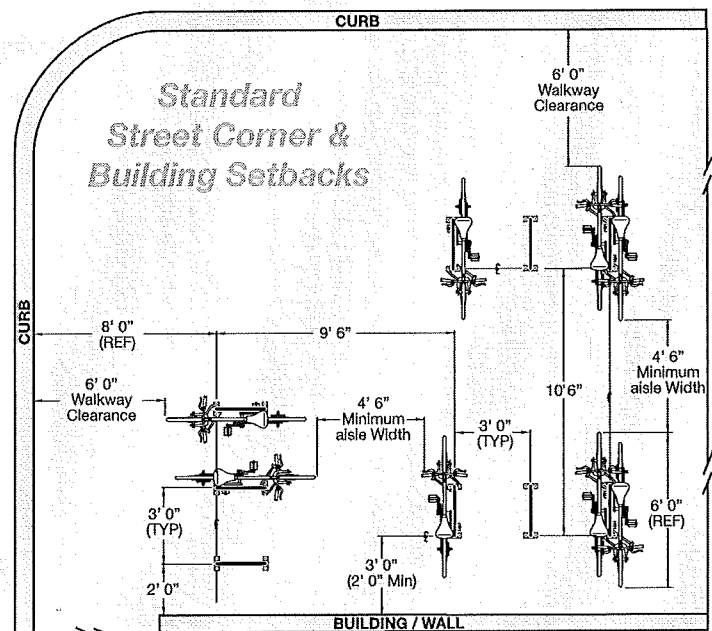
CURB

Standard Street Corner & Building Setbacks

6' 0" Walkway Clearance

CURB

8' 0" (REF)

9' 6"

6' 0" Walkway Clearance

4' 6" Minimum aisle Width

3' 0" (TYP)

10'6"

4' 6" Minimum aisle Width

3' 0" (TYP)

6' 0" (REF)

3' 0" (2' 0" Min)

2' 0"

BUILDING / WALL